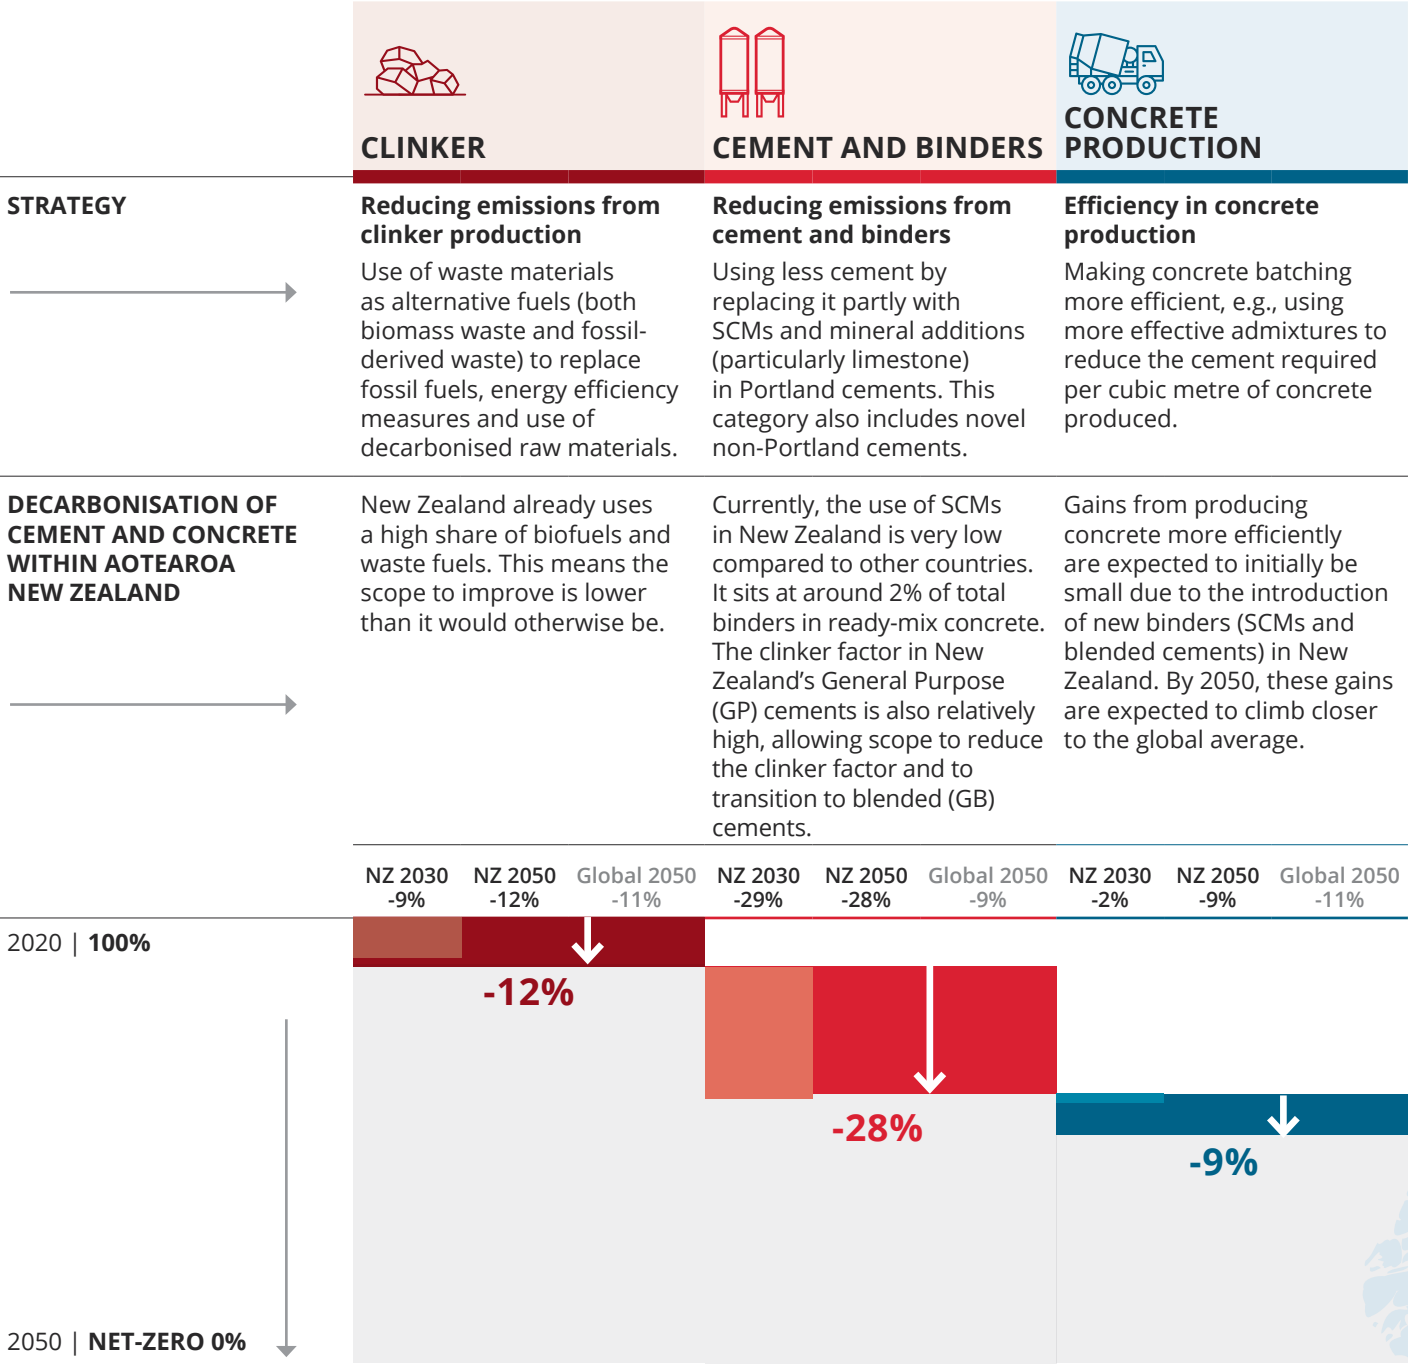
| | CLINKER | CEMENT AND BINDERS | CONCRETE PRODUCTION |
|---|---|---|---|
| STRATEGY | **Reducing emissions from clinker production** Use of waste materials as alternative fuels (both biomass waste and fossil-derived waste) to replace fossil fuels, energy efficiency measures and use of decarbonised raw materials. | **Reducing emissions from cement and binders** Using less cement by replacing it partly with SCMs and mineral additions (particularly limestone) in Portland cements. This category also includes novel non-Portland cements. | **Efficiency in concrete production** Making concrete batching more efficient, e.g., using more effective admixtures to reduce the cement required per cubic metre of concrete produced. |
| DECARBONISATION OF CEMENT AND CONCRETE WITHIN AOTEAROA NEW ZEALAND | New Zealand already uses a high share of biofuels and waste fuels. This means the scope to improve is lower than it would otherwise be. | Currently, the use of SCMs in New Zealand is very low compared to other countries. It sits at around 2% of total binders in ready-mix concrete. The clinker factor in New Zealand's General Purpose (GP) cements is also relatively high, allowing scope to reduce the clinker factor and to transition to blended (GB) cements. | Gains from producing concrete more efficiently are expected to initially be small due to the introduction of new binders (SCMs and blended cements) in New Zealand. By 2050, these gains are expected to climb closer to the global average. |

| NZ 2030 | NZ 2050 | Global 2050 | NZ 2030 | NZ 2050 | Global 2050 | NZ 2030 | NZ 2050 | Global 2050 |
|---|---|---|---|---|---|---|---|---|
| -9% | -12% | -11% | -29% | -28% | -9% | -2% | -9% | -11% |

2020 | **100%**

-12%

-28%

-9%

2050 | **NET-ZERO 0%**